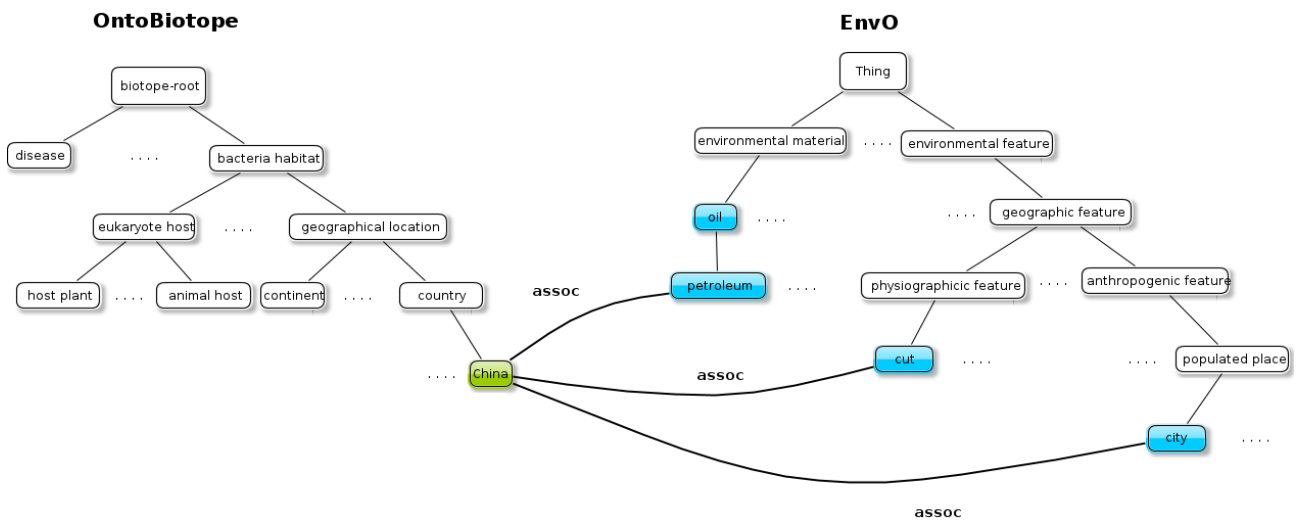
OntoBiotope

biotope-root

disease

....

bacteria habitat

eukaryote host

....

geographical location

host plant

....

animal host

continent

....

country

....

China

EnvO

Thing

environmental material

....

environmental feature

oil

....

....

geographic feature

assoc

petroleum

....

physiographicic feature

....

anthropogenic feature

assoc

cut

....

....

populated place

city

....

assoc